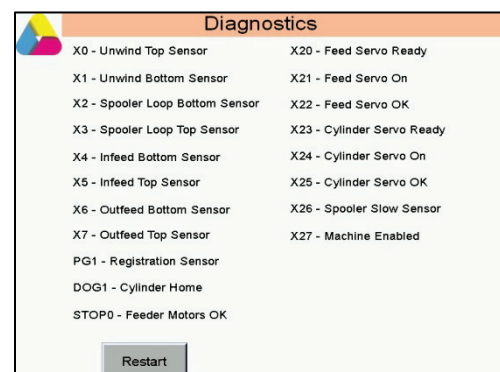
Diagnostics

X0 - Unwind Top Sensor
X1 - Unwind Bottom Sensor
X2 - Spooler Loop Bottom Sensor
X3 - Spooler Loop Top Sensor
X4 - Infeed Bottom Sensor
X5 - Infeed Top Sensor
X6 - Outfeed Bottom Sensor
X7 - Outfeed Top Sensor
PG1 - Registration Sensor
DOG1 - Cylinder Home
STOP0 - Feeder Motors OK

X20 - Feed Servo Ready
X21 - Feed Servo On
X22 - Feed Servo OK
X23 - Cylinder Servo Ready
X24 - Cylinder Servo On
X25 - Cylinder Servo OK
X26 - Spooler Slow Sensor
X27 - Machine Enabled

Restart